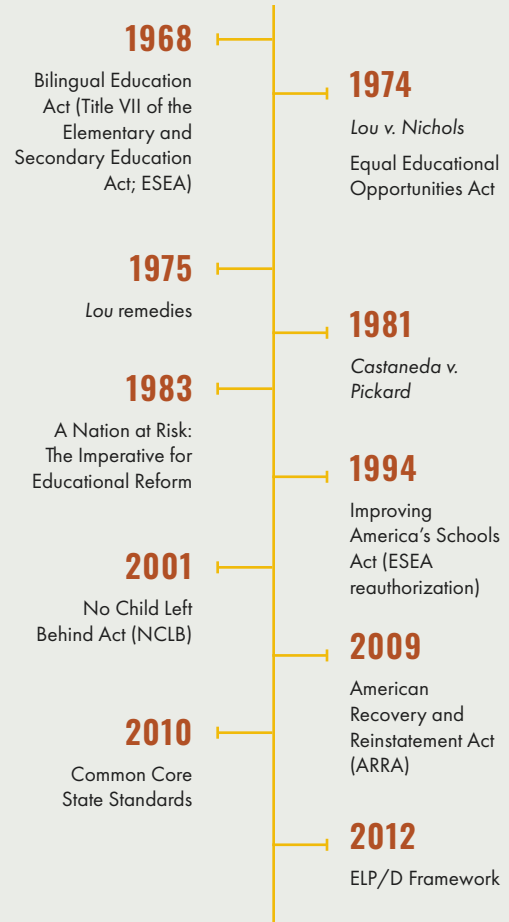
1968

Bilingual Education Act (Title VII of the Elementary and Secondary Education Act; ESEA)

1974

Lou v. Nichols

Equal Educational Opportunities Act

1975

Lou remedies

1981

Castaneda v. Pickard

1983

A Nation at Risk: The Imperative for Educational Reform

1994

Improving America's Schools Act (ESEA reauthorization)

2001

No Child Left Behind Act (NCLB)

2009

American Recovery and Reinstatement Act (ARRA)

2010

Common Core State Standards

2012

ELP/D Framework